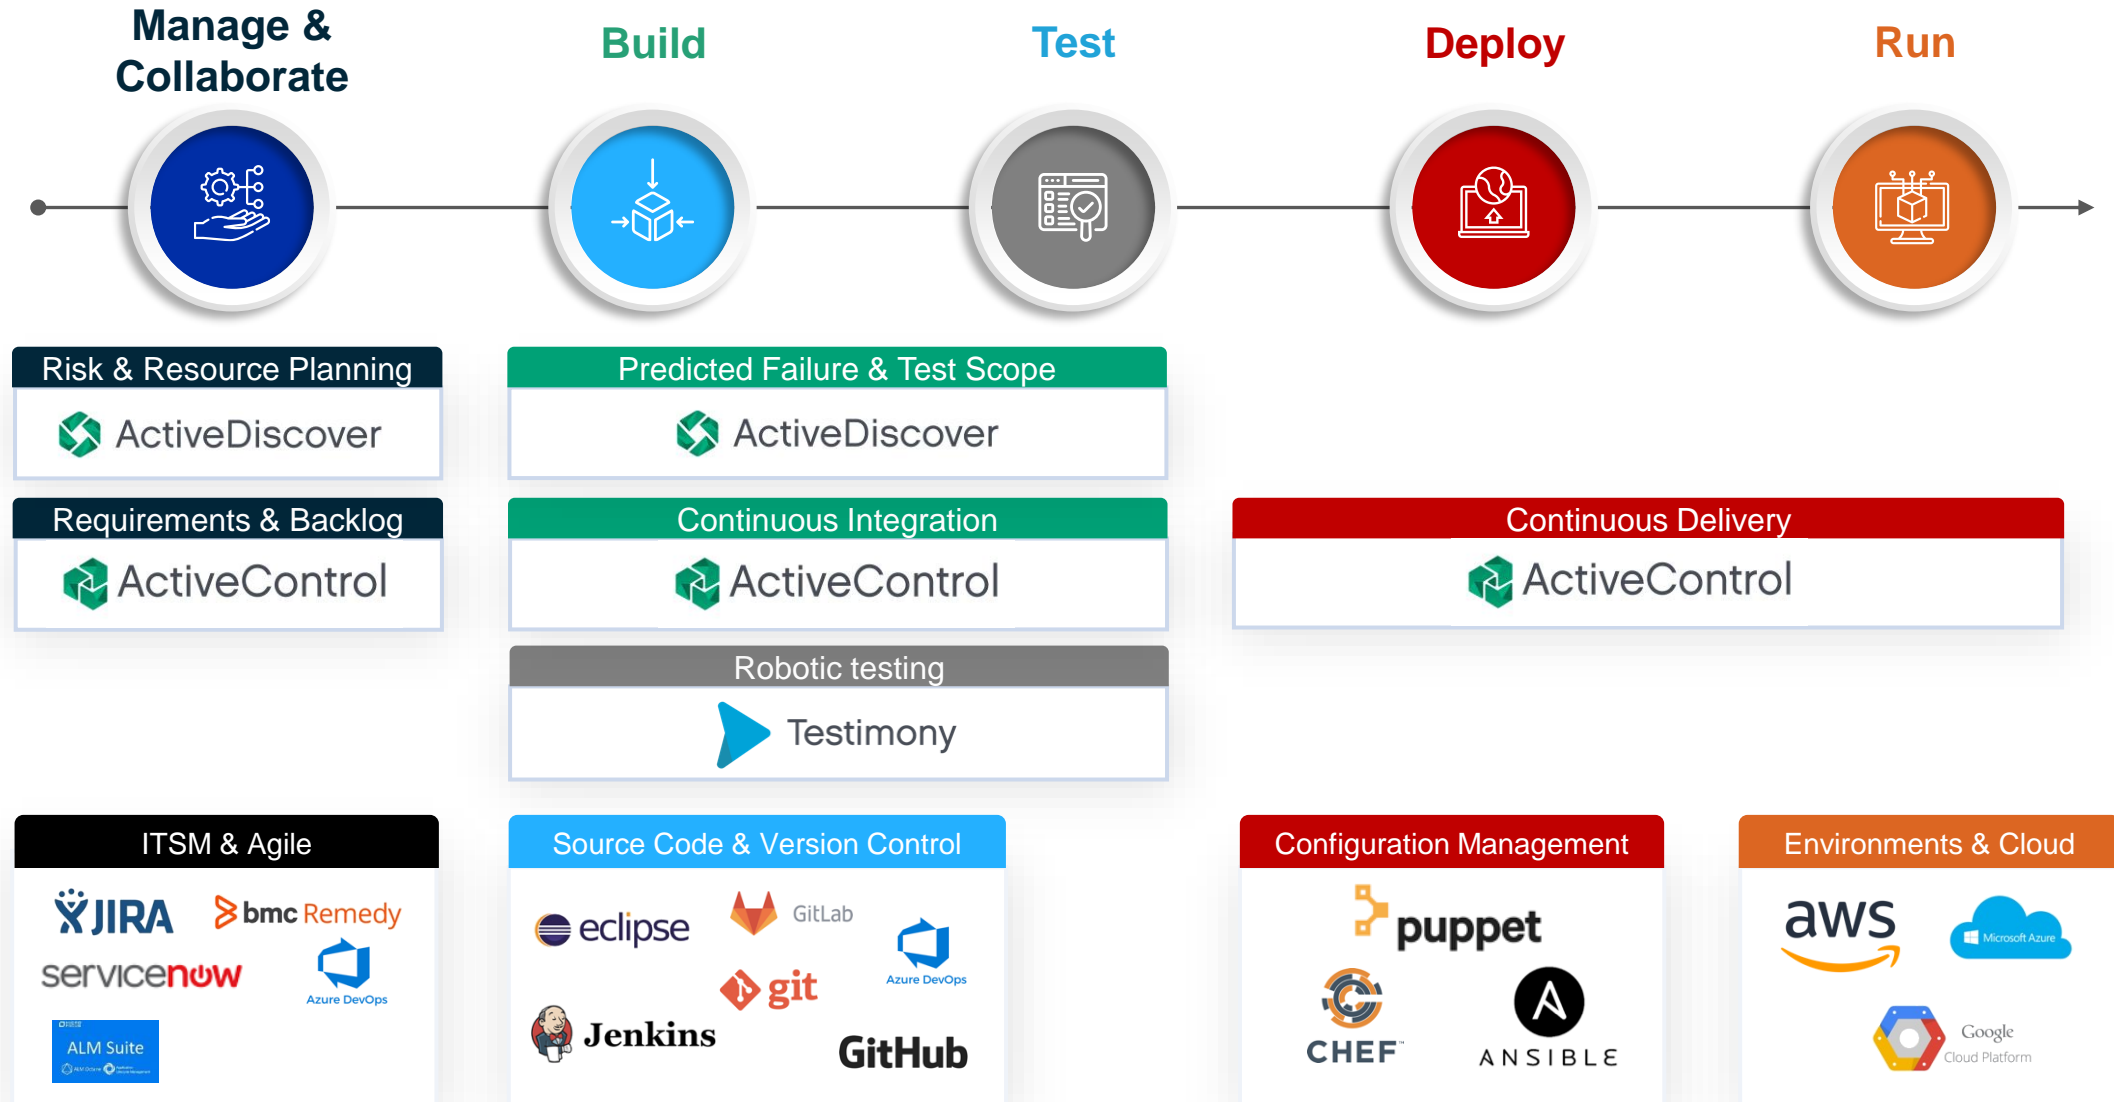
Manage & Collaborate

Build

Test

Deploy

Run

Risk & Resource Planning
ActiveDiscover

Requirements & Backlog
ActiveControl

Predicted Failure & Test Scope
ActiveDiscover

Continuous Integration
ActiveControl

Robotic testing
Testimony

Continuous Delivery
ActiveControl

ITSM & Agile
JIRA
bmc Remedy
servicenow
Azure DevOps
ALM Suite

Source Code & Version Control
eclipse
GitLab
Azure DevOps
git
Jenkins
GitHub

Configuration Management
puppet
CHEF
ANSIBLE

Environments & Cloud
aws
Microsoft Azure
Google Cloud Platform